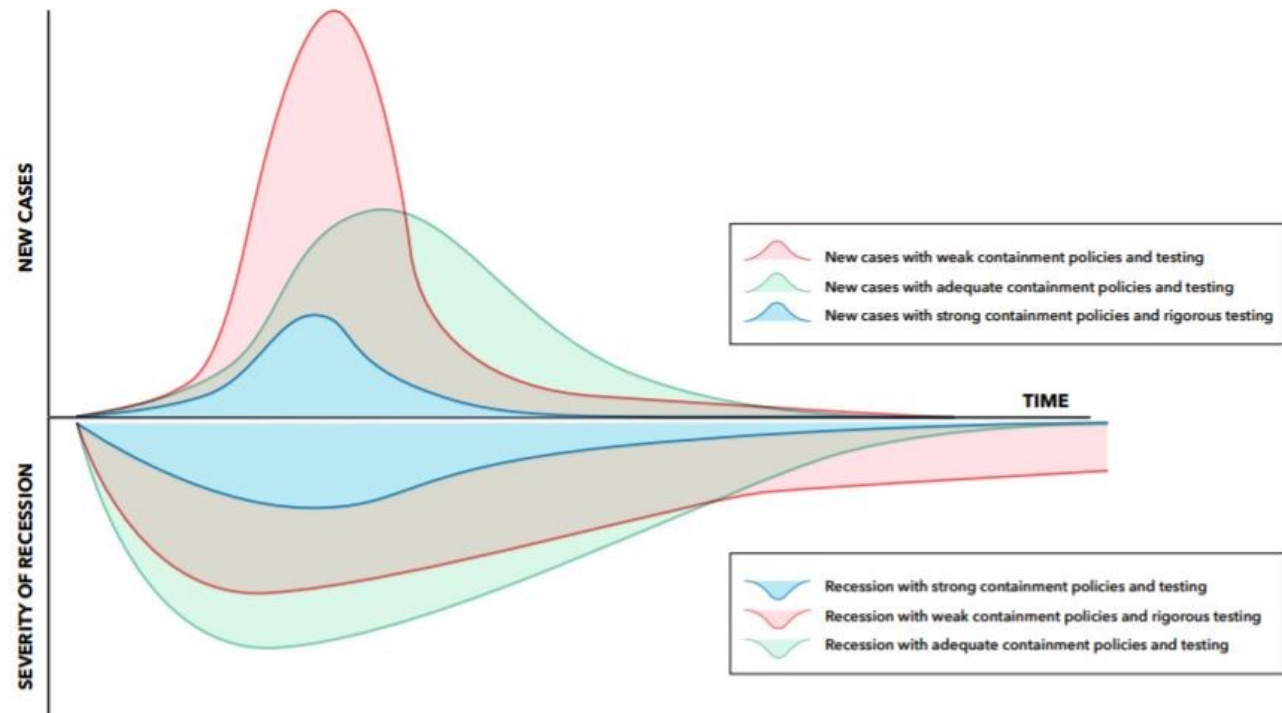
NEW CASES

New cases with weak containment policies and testing
New cases with adequate containment policies and testing
New cases with strong containment policies and rigorous testing

TIME

SEVERITY OF RECESSION

Recession with strong containment policies and testing
Recession with weak containment policies and rigorous testing
Recession with adequate containment policies and testing